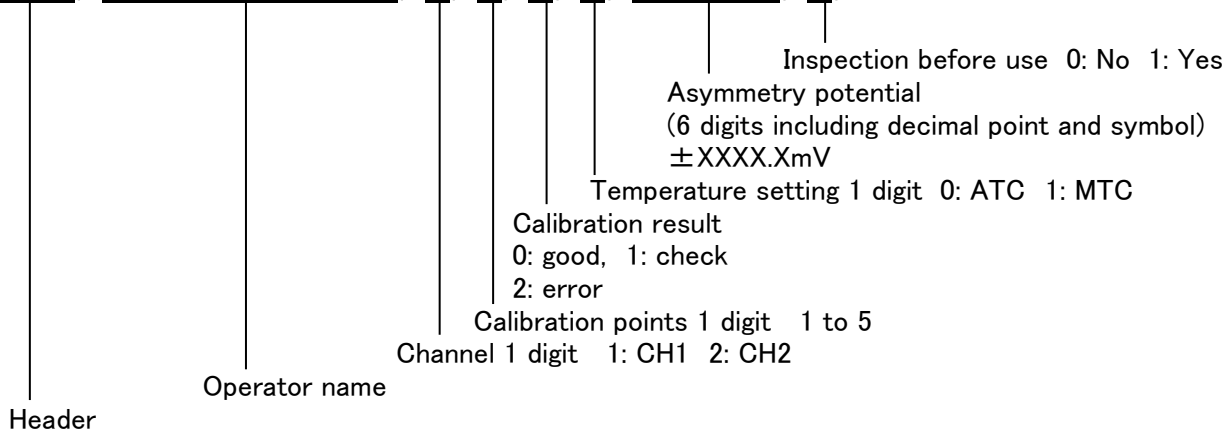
Inspection before use 0: No 1: Yes

Asymmetry potential
(6 digits including decimal point and symbol)
$\pm$XXXX.XmV

Temperature setting 1 digit 0: ATC 1: MTC

Calibration result
0: good, 1: check
2: error

Calibration points 1 digit 1 to 5

Channel 1 digit 1: CH1 2: CH2

Operator name

Header